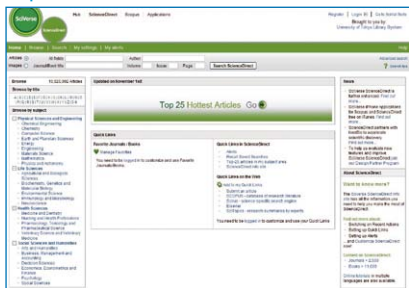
SciVerse ScienceDirect

Hub ScienceDirect Scopus Applications

Register | Login | Go to SciVerse Hub
Brought to you by
University of Tokyo Library System

Home | Browse | Search | My settings | My alerts

Help

Articles All fields Author
Images Journal/Book title Volume Issue Page Search ScienceDirect

Advanced search

Browse 10,322,002 articles
Browse by title
A B C D E F G H I J K L M N O P Q R S T U V W X Y Z 0-9
Browse by subject
Physical Sciences and Engineering
Chemical Engineering
Chemistry
Computer Science
Earth and Planetary Sciences
Energy
Engineering
Materials Science
Mathematics
Physics and Astronomy
Life Sciences
Agricultural and Biological Sciences
Biochemistry, Genetics and Molecular Biology
Environmental Science
Immunology and Microbiology
Neuroscience
Health Sciences
Medicine and Dentistry
Nursing and Health Professions
Pharmacology, Toxicology and Pharmaceutical Science
Veterinary Science and Veterinary Medicine
Social Sciences and Humanities
Arts and Humanities
Business, Management and Accounting
Decision Sciences
Economics, Econometrics and Finance
Psychology
Social Sciences

Updated on November 1st

Top 25 Hottest Articles Go

Quick Links

Favorite Journals/Books
Manage Favorites
You need to be logged in to customize and see Favorite Journals/Books.

Quick Links in ScienceDirect
Alerts
Recent Saved Searches
Top 25 articles in my subject area
ScienceDirect info site

Quick Links on the Web
Add to my Quick Links
Submit an article
SCOPUS - abstracts of research literature
Scirus - science-specific search engine
Elsevier
SciTopics - research summaries by experts
You need to be logged in to customize and save your Quick Links.

News
SciVerse ScienceDirect is here!
SciVerse offers applications for Scopus and ScienceDirect
ScienceDirect partners with ...
To help us evaluate new features
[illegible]

About ScienceDirect
Want to know more?
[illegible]
Featured benefits
Searching on Recent Actions
Setting up Alerts
Setting up Alerts
and Customize ScienceDirect
Content on ScienceDirect
Journals > 2,500
Books > 11,000
Online tutorials in multiple languages are also available.